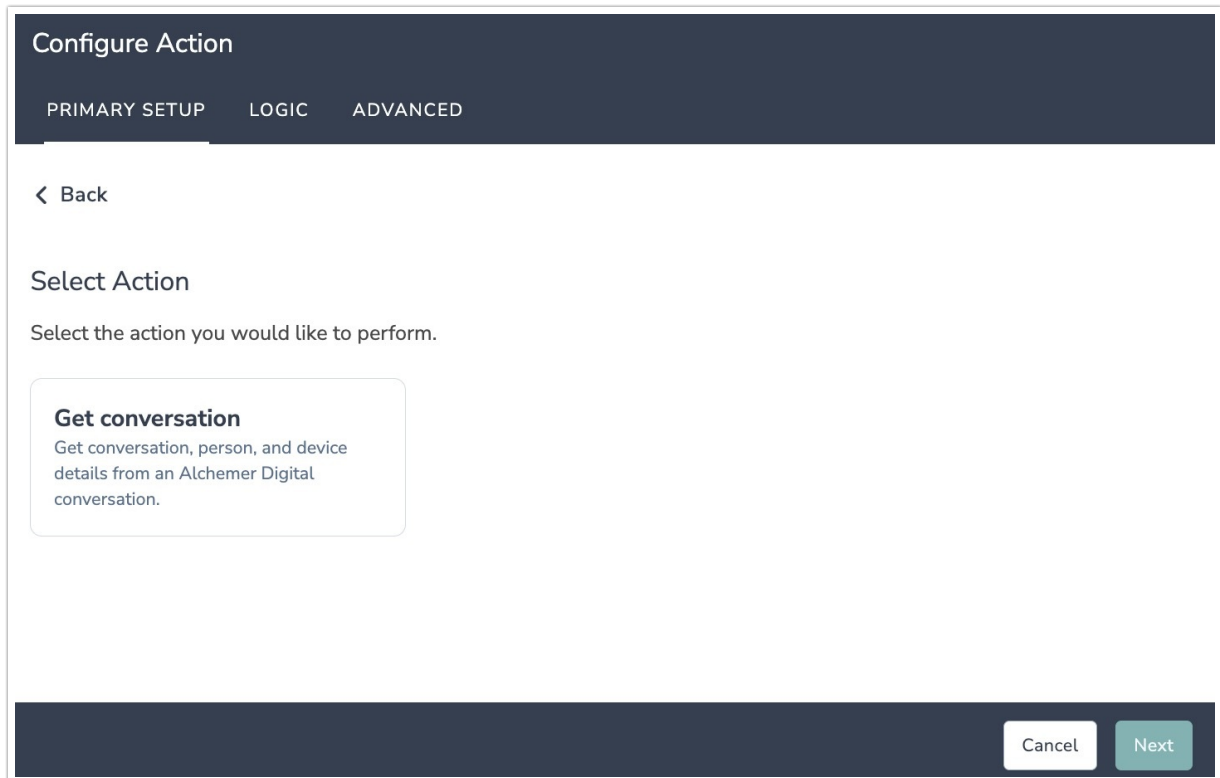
Configure Action

PRIMARY SETUP LOGIC ADVANCED

< Back

Select Action

Select the action you would like to perform.

Get conversation
Get conversation, person, and device details from an Alchemer Digital conversation.

Cancel Next